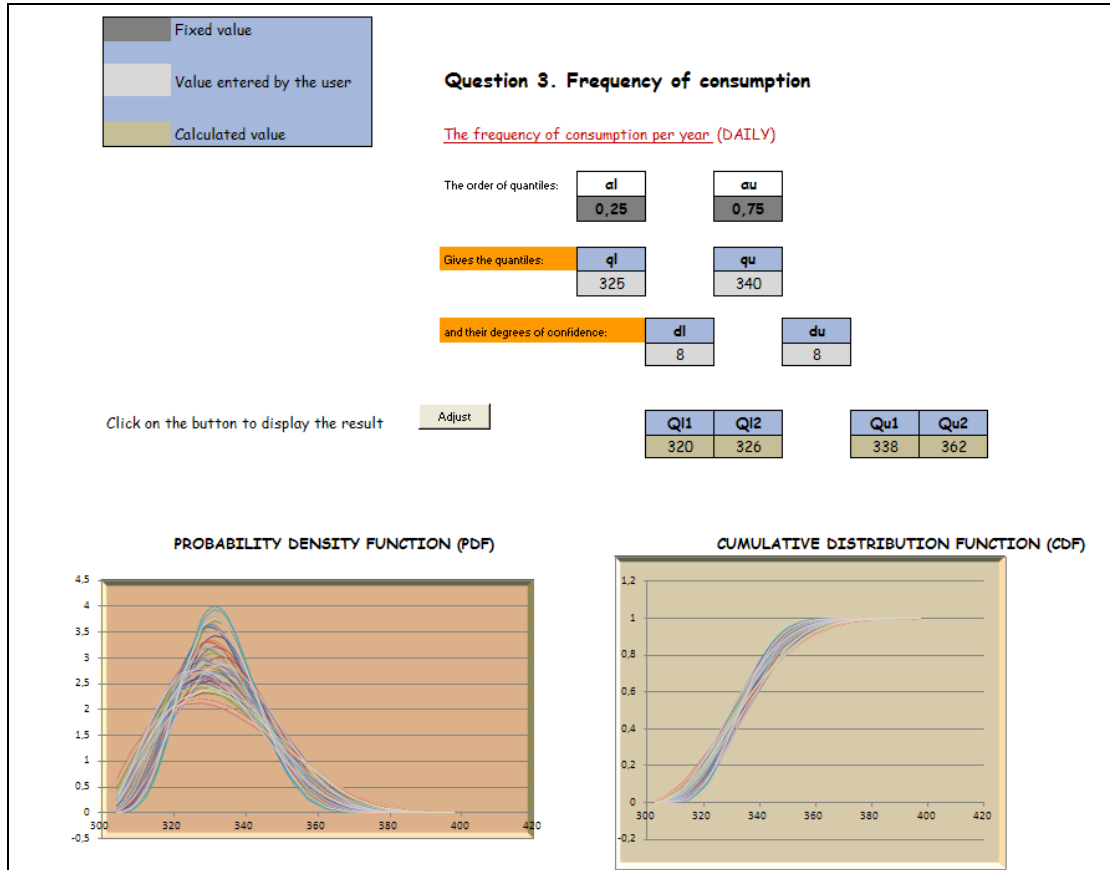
Fixed value

Value entered by the user

Calculated value

Question 3. Frequency of consumption

The frequency of consumption per year (DAILY)

The order of quantiles:

| αl | αu |
|---|---|
| 0,25 | 0,75 |

Gives the quantiles:

| ql | qu |
|---|---|
| 325 | 340 |

and their degrees of confidence:

| dl | du |
|---|---|
| 8 | 8 |

Click on the button to display the result

Adjust

| Ql1 | Ql2 |
|---|---|
| 320 | 326 |

| Qu1 | Qu2 |
|---|---|
| 338 | 362 |

PROBABILITY DENSITY FUNCTION (PDF)

4,5
4
3,5
3
2,5
2
1,5
1
0,5
0
-0,5
300
320
340
360
380
400
420

CUMULATIVE DISTRIBUTION FUNCTION (CDF)

1,2
1
0,8
0,6
0,4
0,2
0
-0,2
300
320
340
360
380
400
420